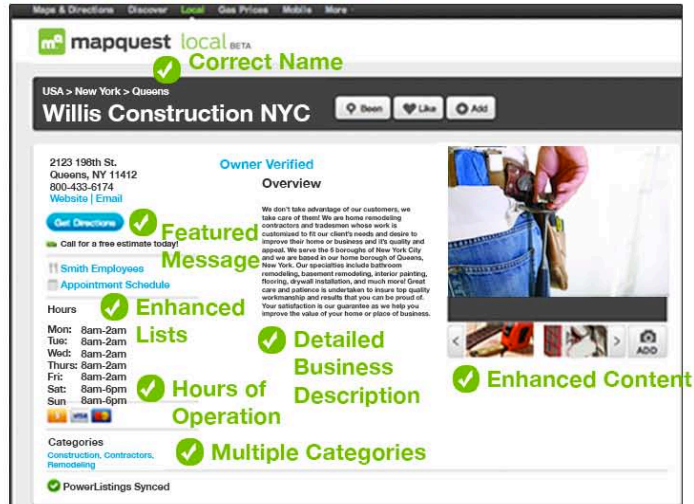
Maps & Directions Discover Local Gas Prices Mobile More

mapquest local BETA

Correct Name

USA > New York > Queens

Willis Construction NYC

Been Like Add

2123 198th St.
Queens, NY 11412
800-433-6174
Website | Email

Owner Verified

Overview

Get Directions

Call for a free estimate today!

Featured Message

Smith Employees

Appointment Schedule

We don't take advantage of our customers, we take care of them! We are home remodeling contractors and tradesmen whose work is customized to fit our client's needs and desire to improve their home or business and it's quality and appeal. We are based in our home borough of Queens, New York. We serve the 5 boroughs of New York City and we are based in our home borough of Queens, New York. Our specialties include bathroom remodeling, basement remodeling, interior painting, flooring, drywall installation, and much more! Great care and patience is undertaken to insure top quality workmanship and results that you can be proud of. Your satisfaction is our guarantee as we help you improve the value of your home or place of business.

Enhanced Lists

Hours

Mon: 8am-2am
Tue: 8am-2am
Wed: 8am-2am
Thurs: 8am-2am
Fri: 8am-2am
Sat: 8am-6pm
Sun 8am-6pm

Detailed Business Description

Hours of Operation

ADD

Enhanced Content

Categories
Construction, Contractors, Remodeling

Multiple Categories

PowerListings Synced